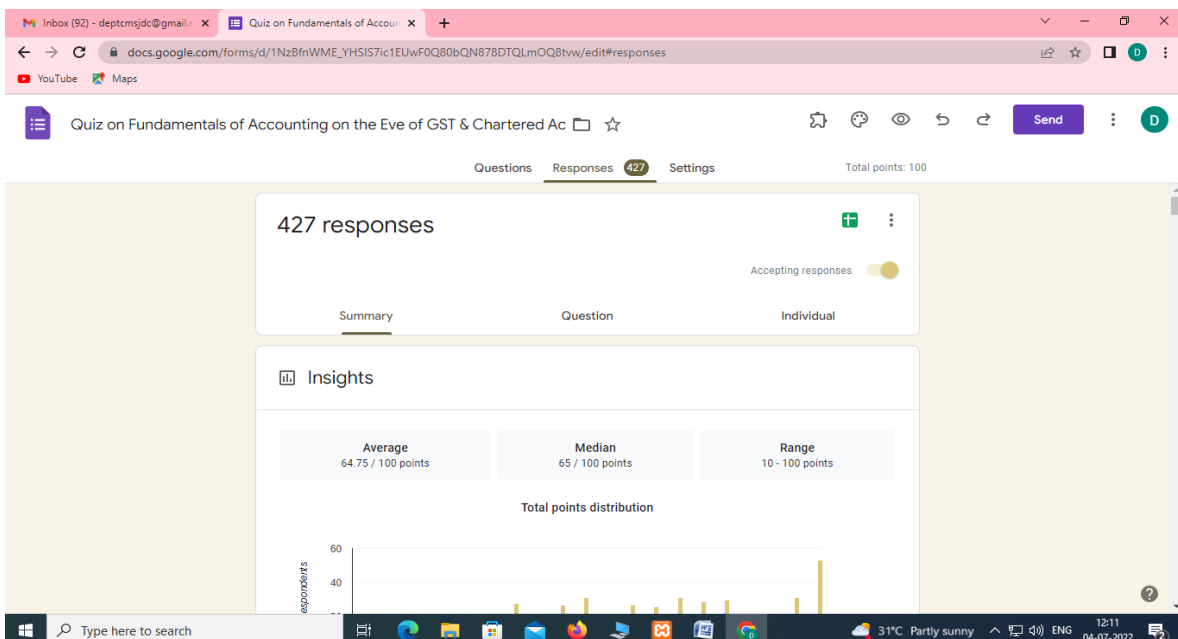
Inbox (92) - deptcmsjdc@gmail.c ×
Quiz on Fundamentals of Accoun ×
+

docs.google.com/forms/d/1NzBfnWME_YHSIS7ic1EUwF0Q80bQN878DTQLmOQ8tvw/edit#responses

YouTube
Maps

Quiz on Fundamentals of Accounting on the Eve of GST & Chartered Ac

Send

D

Questions
Responses 427
Settings
Total points: 100

427 responses

Accepting responses

Summary
Question
Individual

Insights

Average
64.75 / 100 points

Median
65 / 100 points

Range
10 - 100 points

Total points distribution

60
40
espondents

Type here to search

31°C Partly sunny
ENG
12:11
04-07-2022